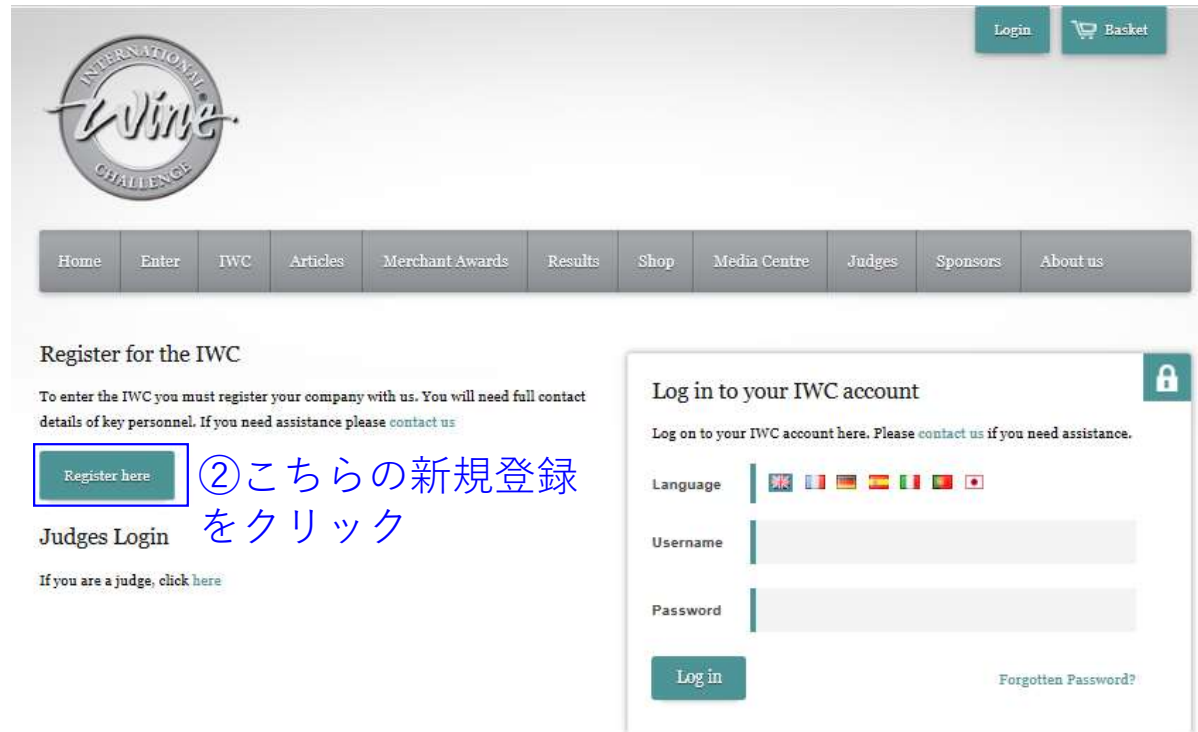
Login Basket

INTERNATIONAL wine CHALLENGE

Home Enter IWC Articles Merchant Awards Results Shop Media Centre Judges Sponsors About us

Register for the IWC

To enter the IWC you must register your company with us. You will need full contact details of key personnel. If you need assistance please contact us

Register here

②こちらの新規登録をクリック

Judges Login

If you are a judge, click here

Log in to your IWC account

Log on to your IWC account here. Please contact us if you need assistance.

Language

Username

Password

Log in

Forgotten Password?